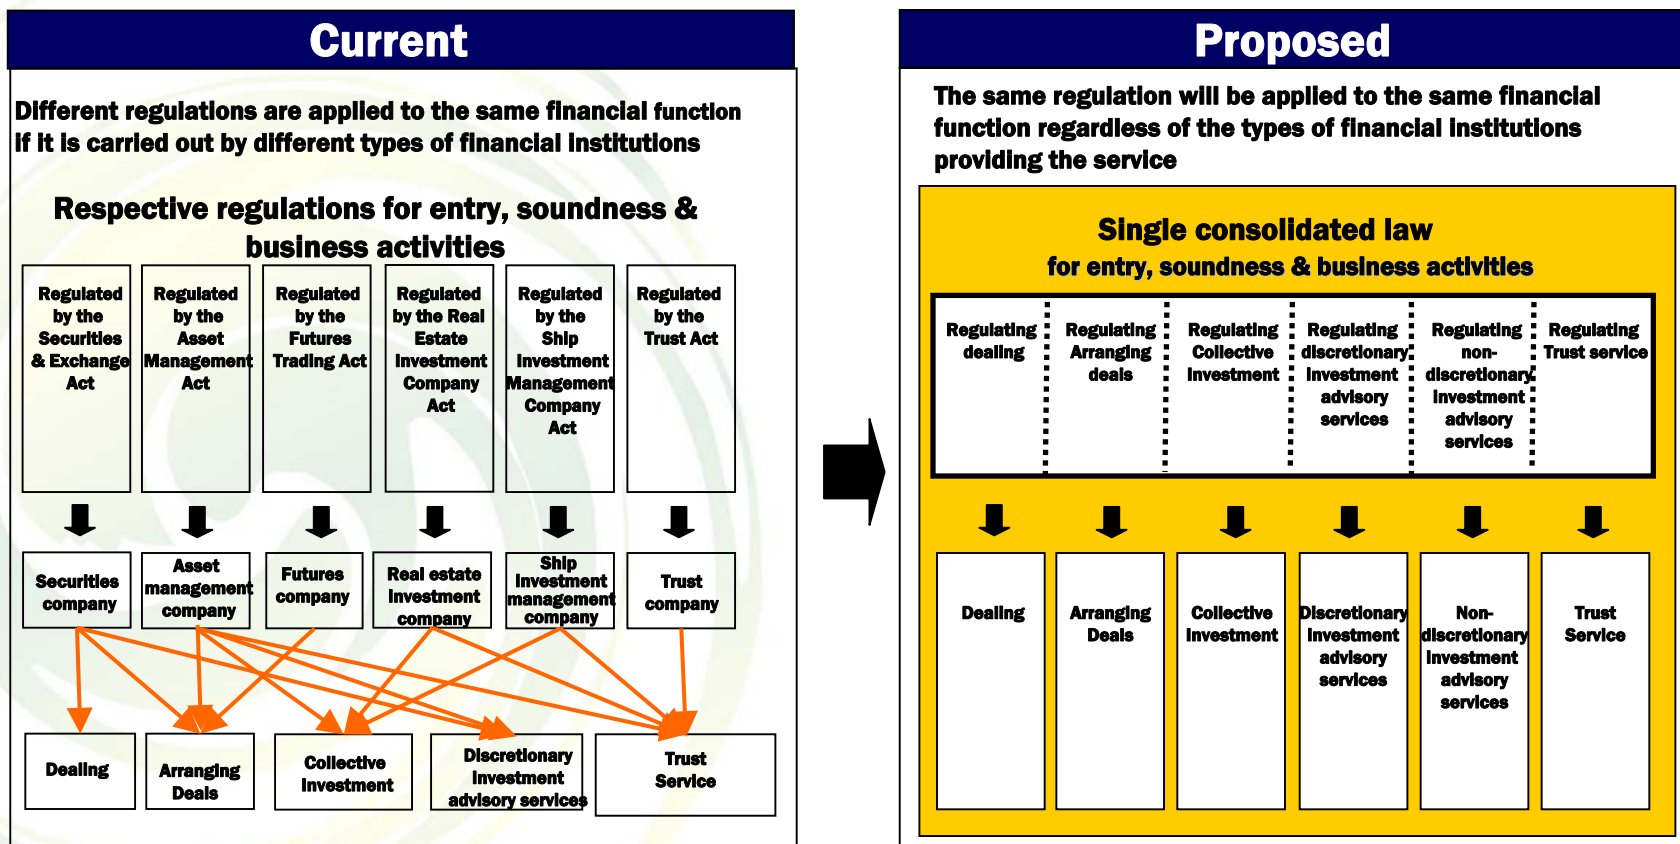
Current

Different regulations are applied to the same financial function if it is carried out by different types of financial institutions

Respective regulations for entry, soundness & business activities

Regulated by the Securities & Exchange Act

Regulated by the Asset Management Act

Regulated by the Futures Trading Act

Regulated by the Real Estate Investment Company Act

Regulated by the Ship Investment Management Company Act

Regulated by the Trust Act

Securities company

Asset management company

Futures company

Real estate investment company

Ship investment management company

Trust company

Dealing

Arranging Deals

Collective Investment

Discretionary investment advisory services

Trust Service

Proposed

The same regulation will be applied to the same financial function regardless of the types of financial institutions providing the service

Single consolidated law
for entry, soundness & business activities

Regulating dealing

Regulating Arranging deals

Regulating Collective investment

Regulating discretionary investment advisory services

Regulating non-discretionary investment advisory services

Regulating Trust service

Dealing

Arranging Deals

Collective investment

Discretionary investment advisory services

Non-discretionary investment advisory services

Trust Service